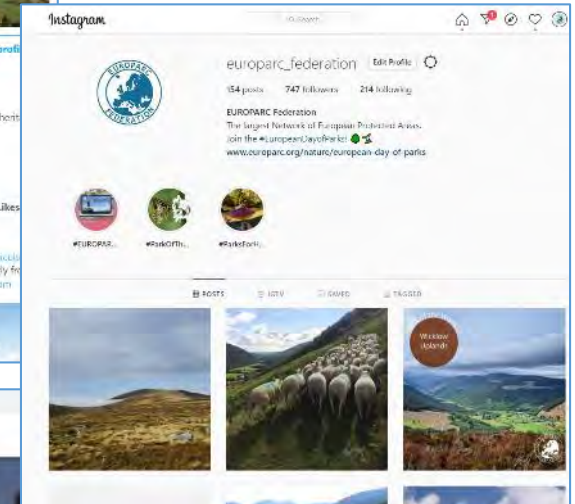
Instagram

Search

europarc_federation Edit Profile

154 posts 747 followers 214 following

EUROPARC Federation
The largest Network of European Protected Areas.
Join the #EuropeanDayofParks!
www.europarc.org/nature/european-day-of-parks

EUROPARC FEDERATION

#EUROPAR... #ParkOfTh... #ParksForH...

POSTS IGTV SAVED TAGGED

Wicklow Uplands